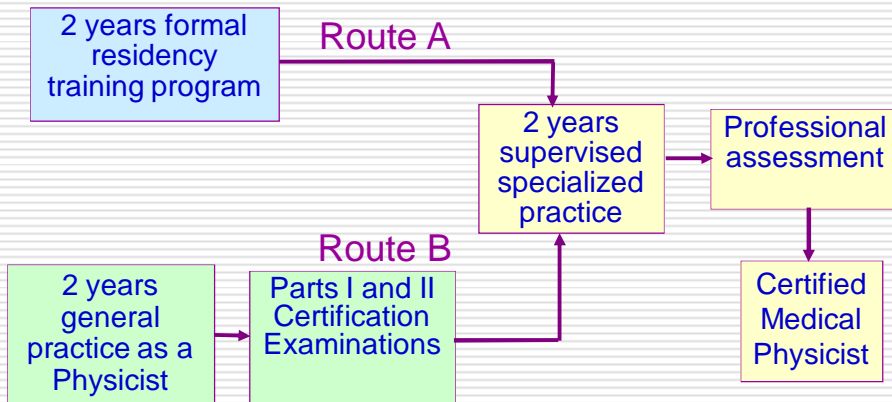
2 years formal residency training program

Route A

2 years supervised specialized practice

Professional assessment

Route B

2 years general practice as a Physicist

Parts I and II Certification Examinations

Certified Medical Physicist